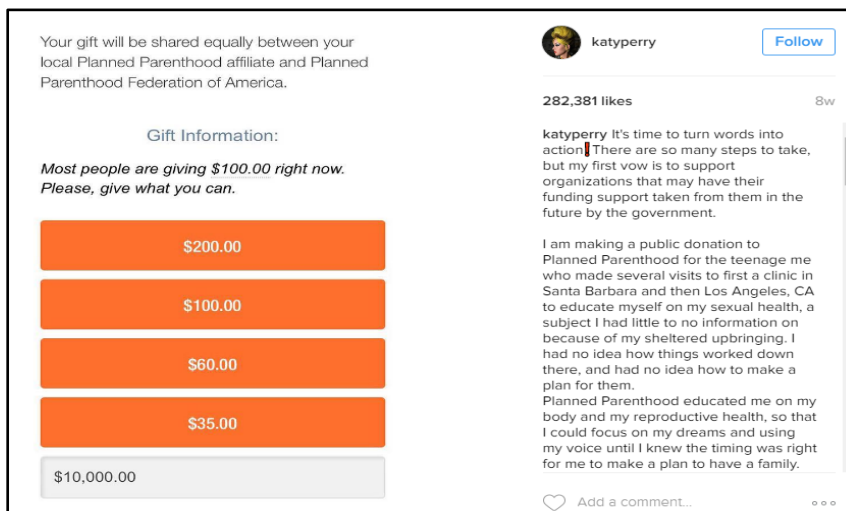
Your gift will be shared equally between your local Planned Parenthood affiliate and Planned Parenthood Federation of America.

Gift Information:

Most people are giving $100.00 right now. Please, give what you can.

$200.00

$100.00

$60.00

$35.00

$10,000.00

katyperry

Follow

282,381 likes

8w

katyperry It's time to turn words into action❗There are so many steps to take, but my first vow is to support organizations that may have their funding support taken from them in the future by the government.

I am making a public donation to Planned Parenthood for the teenage me who made several visits to first a clinic in Santa Barbara and then Los Angeles, CA to educate myself on my sexual health, a subject I had little to no information on because of my sheltered upbringing. I had no idea how things worked down there, and had no idea how to make a plan for them.
Planned Parenthood educated me on my body and my reproductive health, so that I could focus on my dreams and using my voice until I knew the timing was right for me to make a plan to have a family.

Add a comment...